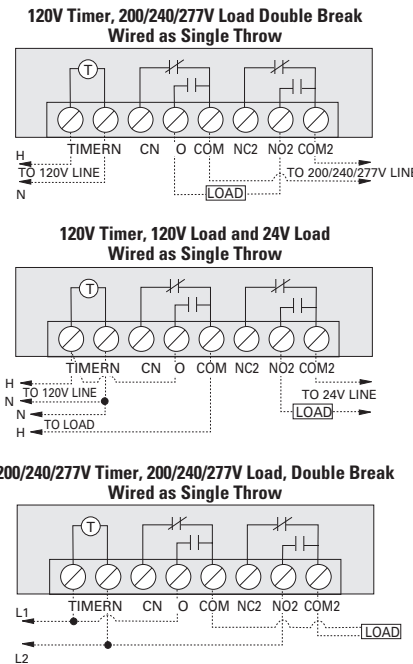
120V Timer, 200/240/277V Load Double Break Wired as Single Throw

T

TIMER N CN O COM NC2 NO2 COM2

H
TO 120V LINE
N

LOAD

TO 200/240/277V LINE

120V Timer, 120V Load and 24V Load Wired as Single Throw

T

TIMER N CN O COM NC2 NO2 COM2

H
TO 120V LINE
N
N
TO LOAD
H

TO 24V LINE
LOAD

200/240/277V Timer, 200/240/277V Load, Double Break Wired as Single Throw

T

TIMER N CN O COM NC2 NO2 COM2

L1

L2

LOAD